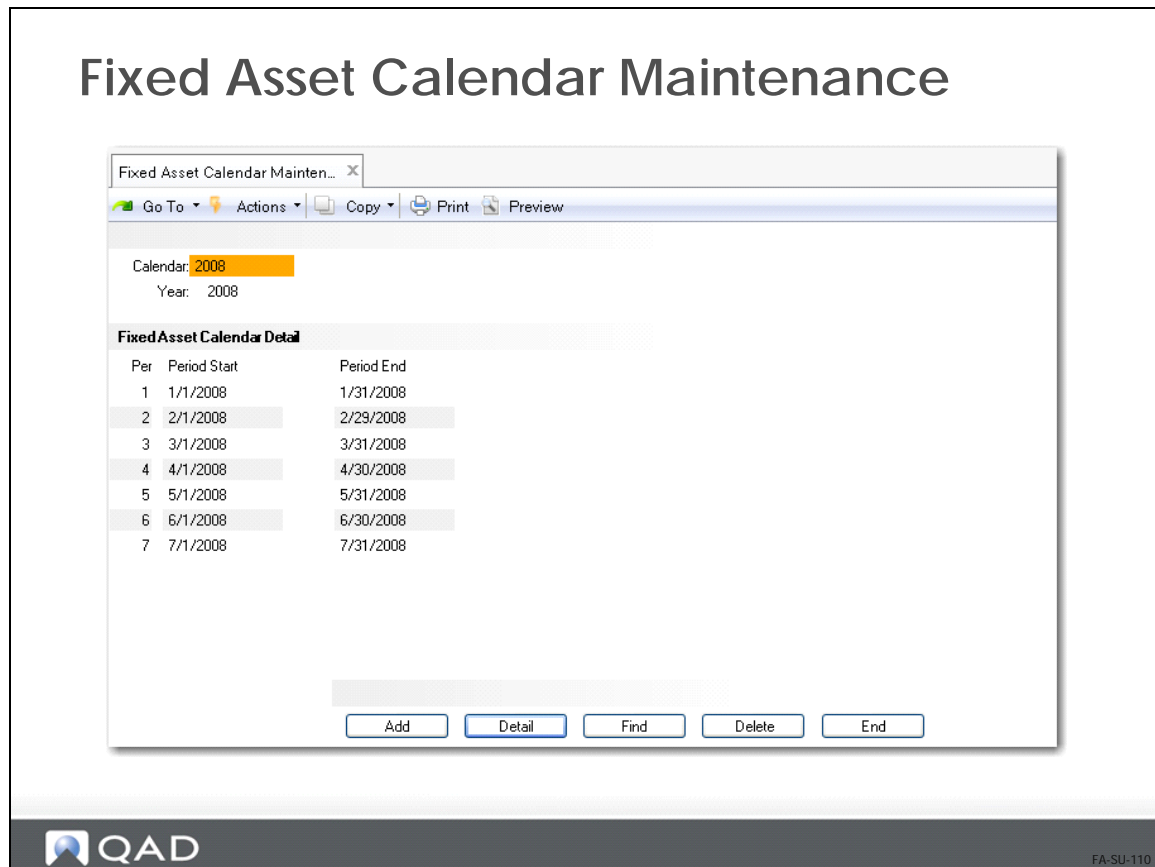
Fixed Asset Calendar Maintenance

Fixed Asset Calendar Mainten... ×

Go To ▾ Actions ▾ Copy ▾ Print Preview

Calendar: 2008
Year: 2008

Fixed Asset Calendar Detail

| Per | Period Start | Period End |
|---|---|---|
| 1 | 1/1/2008 | 1/31/2008 |
| 2 | 2/1/2008 | 2/29/2008 |
| 3 | 3/1/2008 | 3/31/2008 |
| 4 | 4/1/2008 | 4/30/2008 |
| 5 | 5/1/2008 | 5/31/2008 |
| 6 | 6/1/2008 | 6/30/2008 |
| 7 | 7/1/2008 | 7/31/2008 |

Add Detail Find Delete End

QAD

FA-SU-110